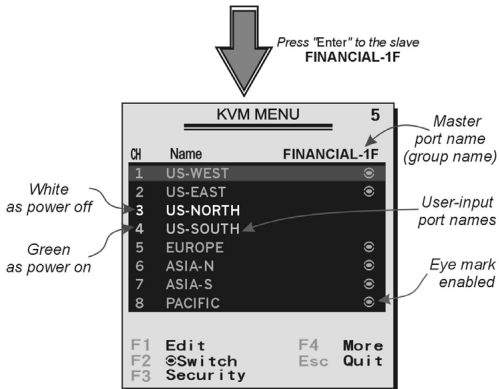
Press "Enter" to the slave
FINANCIAL-1F

KVM MENU 5

Master port name (group name)

CH Name FINANCIAL-1F

1 US-WEST
2 US-EAST
3 US-NORTH
4 US-SOUTH
5 EUROPE
6 ASIA-N
7 ASIA-S
8 PACIFIC

White as power off

Green as power on

User-input port names

Eye mark enabled

F1 Edit F4 More
F2 Switch Esc Quit
F3 Security